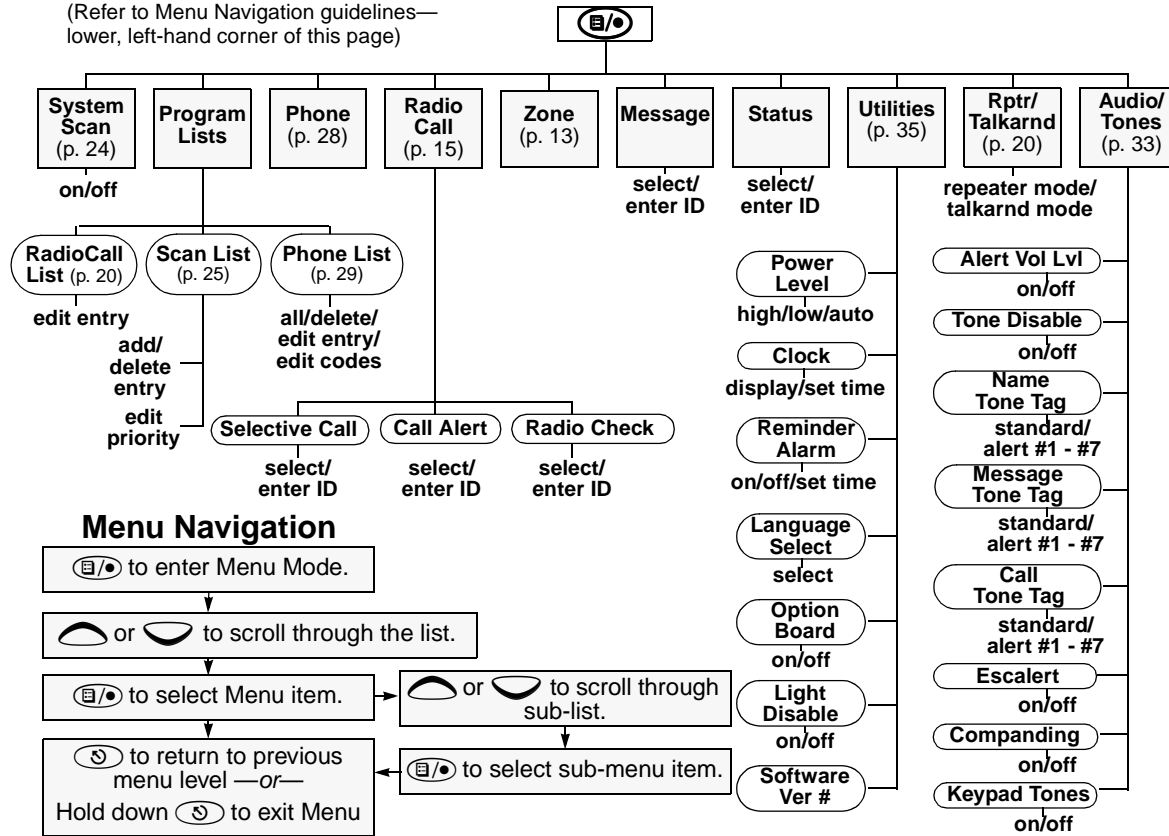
(Refer to Menu Navigation guidelines—lower, left-hand corner of this page)

System Scan (p. 24)
on/off

Program Lists

RadioCall List (p. 20)
edit entry

Scan List (p. 25)
add/ delete entry
edit priority

Phone List (p. 29)
all/delete/ edit entry/ edit codes

Phone (p. 28)

Radio Call (p. 15)

Selective Call
select/ enter ID

Call Alert
select/ enter ID

Radio Check
select/ enter ID

Zone (p. 13)

Message
select/ enter ID

Status
select/ enter ID

Utilities (p. 35)

Power Level
high/low/auto

Clock
display/set time

Reminder Alarm
on/off/set time

Language Select
select

Option Board
on/off

Light Disable
on/off

Software Ver #

Rptr/ Talkarnd (p. 20)
repeater mode/ talkarnd mode

Audio/ Tones (p. 33)

Alert Vol Lvl
on/off

Tone Disable
on/off

Name Tone Tag
standard/ alert #1 - #7

Message Tone Tag
standard/ alert #1 - #7

Call Tone Tag
standard/ alert #1 - #7

Escalert
on/off

Companding
on/off

Keypad Tones
on/off

Menu Navigation

to enter Menu Mode.

or to scroll through the list.

to select Menu item.

or to scroll through sub-list.

to select sub-menu item.

to return to previous menu level —or—
Hold down to exit Menu